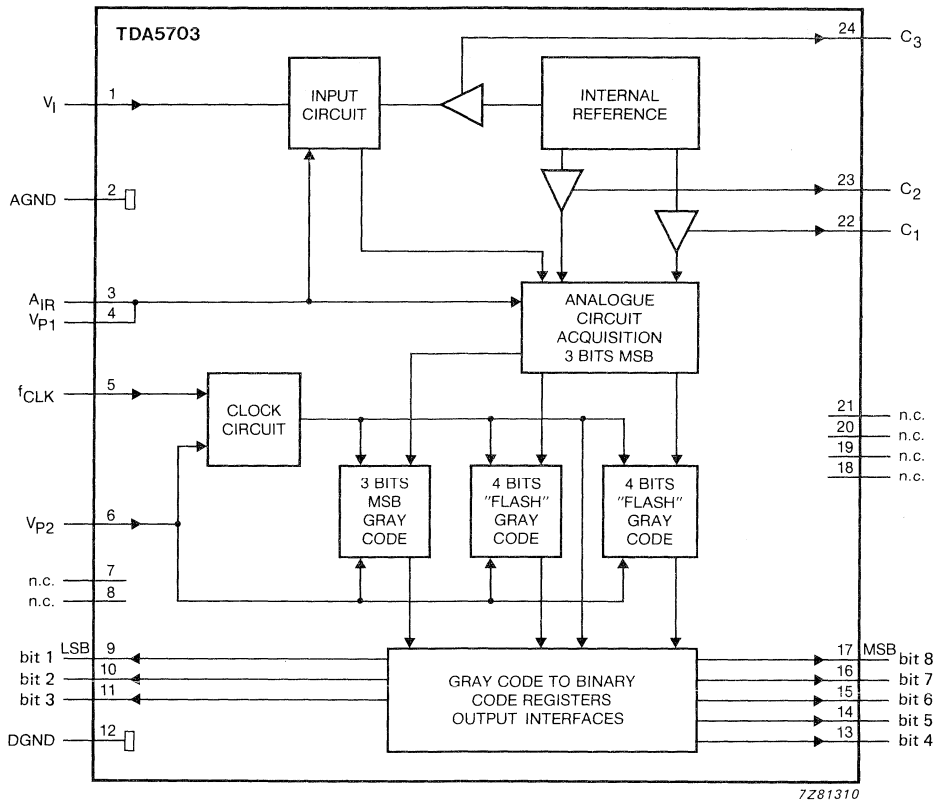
TDA5703

24 $C_3$

$V_I$ 1

INPUT CIRCUIT

INTERNAL REFERENCE

AGND 2

23 $C_2$

22 $C_1$

$A_{IR}$ 3

$V_{P1}$ 4

ANALOGUE CIRCUIT ACQUISITION 3 BITS MSB

$f_{CLK}$ 5

CLOCK CIRCUIT

21 n.c.
20 n.c.
19 n.c.
18 n.c.

3 BITS MSB GRAY CODE

4 BITS "FLASH" GRAY CODE

4 BITS "FLASH" GRAY CODE

$V_{P2}$ 6

n.c. 7
n.c. 8

bit 1 LSB 9
bit 2 10
bit 3 11

GRAY CODE TO BINARY CODE REGISTERS OUTPUT INTERFACES

17 MSB bit 8
16 bit 7
15 bit 6
14 bit 5
13 bit 4

DGND 12

7Z81310